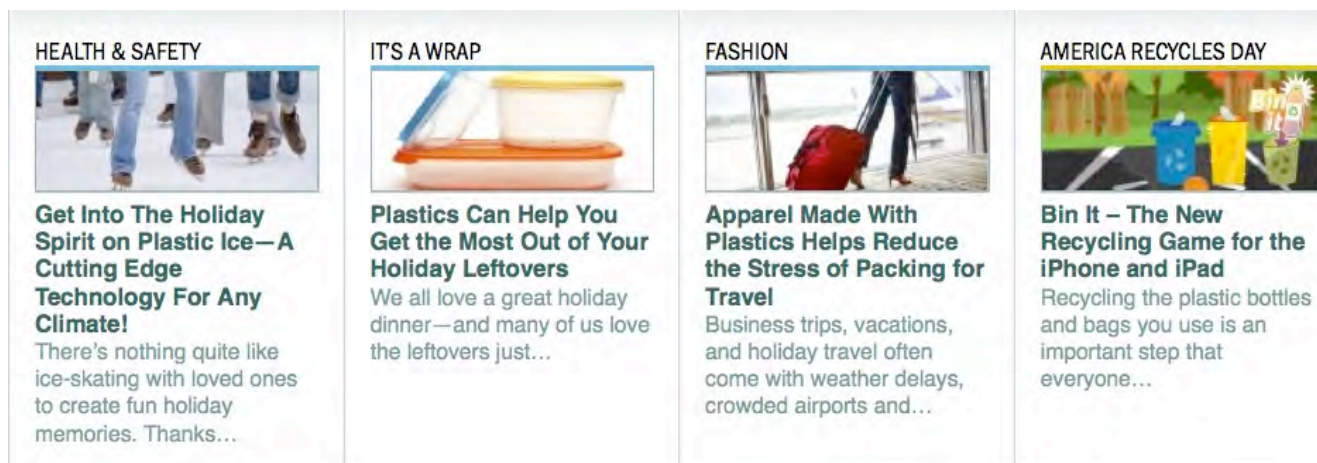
HEALTH & SAFETY

Get Into The Holiday Spirit on Plastic Ice—A Cutting Edge Technology For Any Climate!

There's nothing quite like ice-skating with loved ones to create fun holiday memories. Thanks…

IT'S A WRAP

Plastics Can Help You Get the Most Out of Your Holiday Leftovers

We all love a great holiday dinner—and many of us love the leftovers just…

FASHION

Apparel Made With Plastics Helps Reduce the Stress of Packing for Travel

Business trips, vacations, and holiday travel often come with weather delays, crowded airports and…

AMERICA RECYCLES DAY

Bin It

Bin It – The New Recycling Game for the iPhone and iPad

Recycling the plastic bottles and bags you use is an important step that everyone…